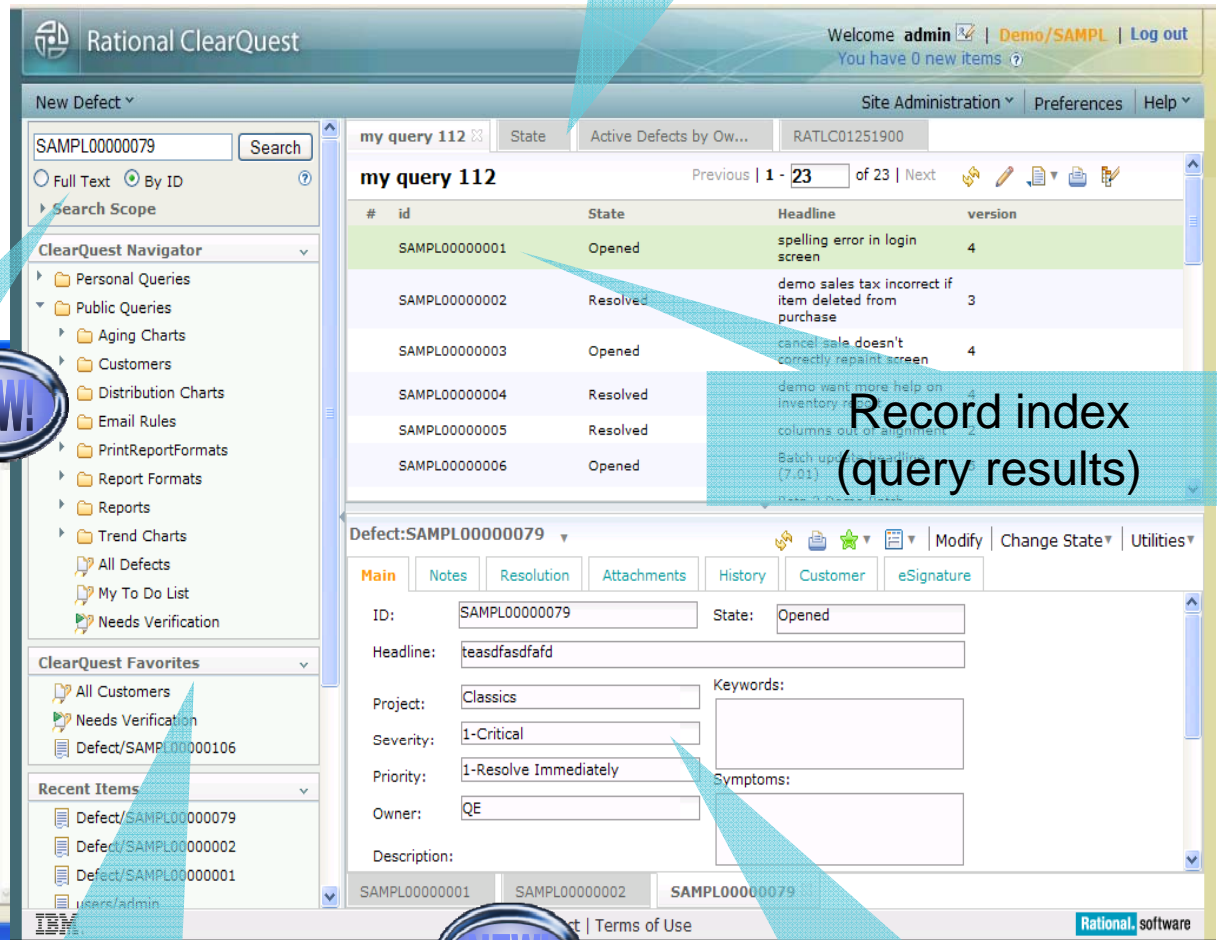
Rational ClearQuest

Welcome admin | Demo/SAMPL | Log out
You have 0 new items

New Defect

Site Administration | Preferences | Help

SAMPL00000079 Search
Full Text By ID
Search Scope

ClearQuest Navigator
Personal Queries
Public Queries
Aging Charts
Customers
Distribution Charts
Email Rules
PrintReportFormats
Report Formats
Reports
Trend Charts
All Defects
My To Do List
Needs Verification

ClearQuest Favorites
All Customers
Needs Verification
Defect/SAMPL00000106

Recent Items
Defect/SAMPL00000079
Defect/SAMPL00000002
Defect/SAMPL00000001
users/admin

my query 112 | State | Active Defects by Ow... | RATLC01251900

my query 112

Previous | 1 - 23 of 23 | Next

| # | id | State | Headline | version |
|---|---|---|---|---|
| | SAMPL00000001 | Opened | spelling error in login screen | 4 |
| | SAMPL00000002 | Resolved | demo sales tax incorrect if item deleted from purchase | 3 |
| | SAMPL00000003 | Opened | cancel sale doesn't correctly repaint screen | 4 |
| | SAMPL00000004 | Resolved | demo want more help on inventory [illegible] | 4 |
| | SAMPL00000005 | Resolved | columns out of alignment | 2 |
| | SAMPL00000006 | Opened | Batch upd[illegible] (7.01) | |

Record index
(query results)

Defect:SAMPL00000079

Modify | Change State | Utilities

Main | Notes | Resolution | Attachments | History | Customer | eSignature

ID: SAMPL00000079
State: Opened
Headline: teasdfasdfafd
Project: Classics
Keywords:
Severity: 1-Critical
Priority: 1-Resolve Immediately
Symptoms:
Owner: QE
Description:

SAMPL00000001 | SAMPL00000002 | SAMPL00000079

IBM
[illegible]ct | Terms of Use
Rational. software